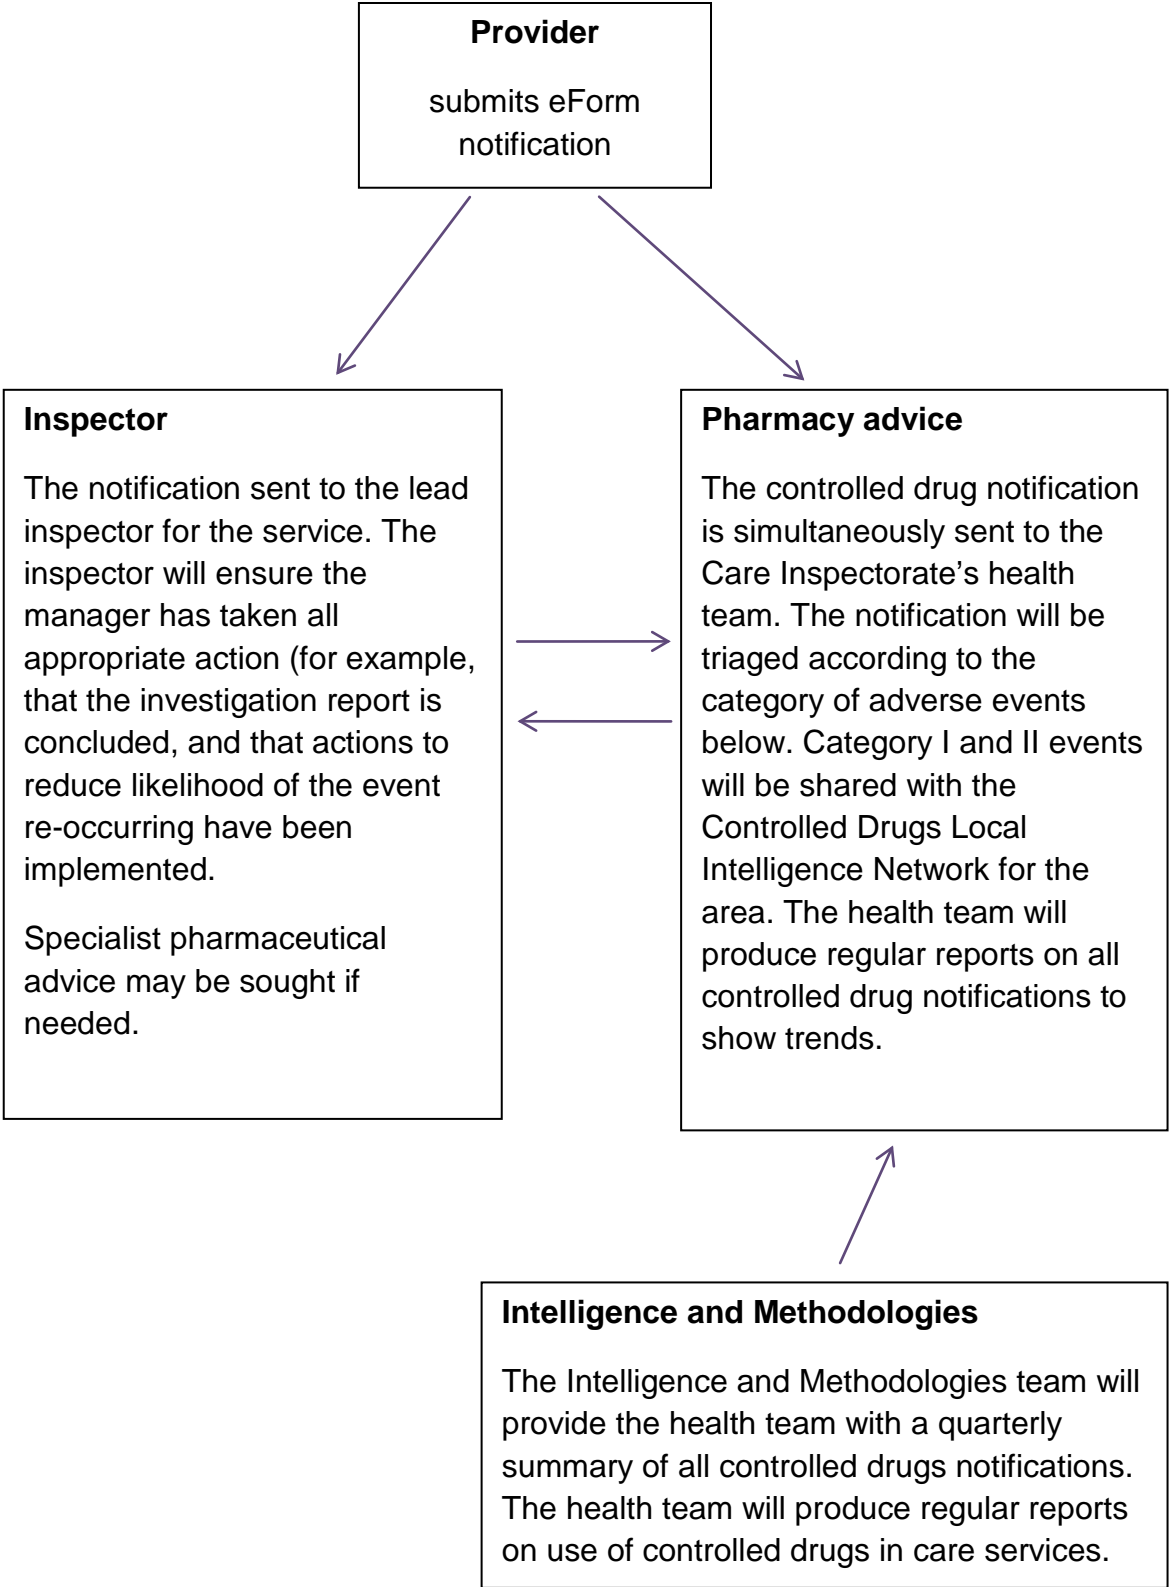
**Provider**

submits eForm notification

**Inspector**

The notification sent to the lead inspector for the service. The inspector will ensure the manager has taken all appropriate action (for example, that the investigation report is concluded, and that actions to reduce likelihood of the event re-occurring have been implemented.

Specialist pharmaceutical advice may be sought if needed.

**Pharmacy advice**

The controlled drug notification is simultaneously sent to the Care Inspectorate's health team. The notification will be triaged according to the category of adverse events below. Category I and II events will be shared with the Controlled Drugs Local Intelligence Network for the area. The health team will produce regular reports on all controlled drug notifications to show trends.

**Intelligence and Methodologies**

The Intelligence and Methodologies team will provide the health team with a quarterly summary of all controlled drugs notifications. The health team will produce regular reports on use of controlled drugs in care services.